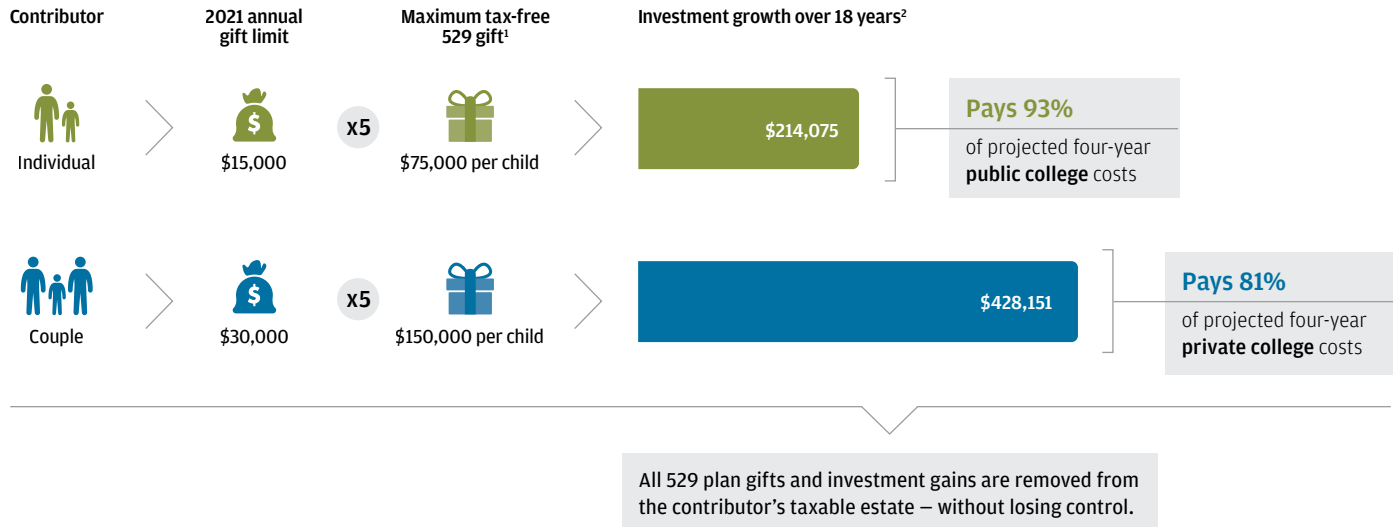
Contributor

2021 annual gift limit

Maximum tax-free 529 gift$^1$

Investment growth over 18 years$^2$

Individual

$15,000

x5

$75,000 per child

$214,075

Pays 93%

of projected four-year **public college** costs

Couple

$30,000

x5

$150,000 per child

$428,151

Pays 81%

of projected four-year **private college** costs

All 529 plan gifts and investment gains are removed from the contributor's taxable estate — without losing control.